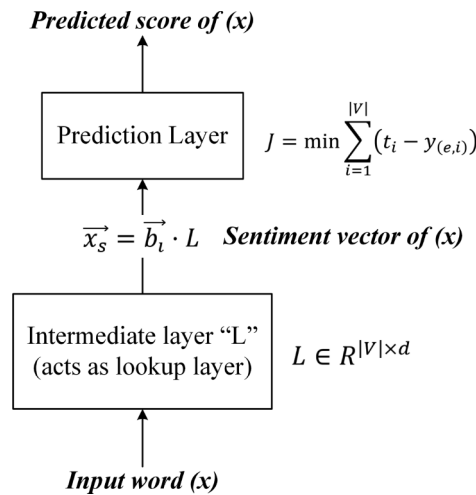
Predicted score of (x)

Prediction Layer

$J = \min \sum_{i=1}^{|V|} (t_i - y_{(e,i)})$

$\overrightarrow{x_s} = \overrightarrow{b_\iota} \cdot L$ Sentiment vector of (x)

Intermediate layer "L" (acts as lookup layer)

$L \in R^{|V| \times d}$

Input word (x)